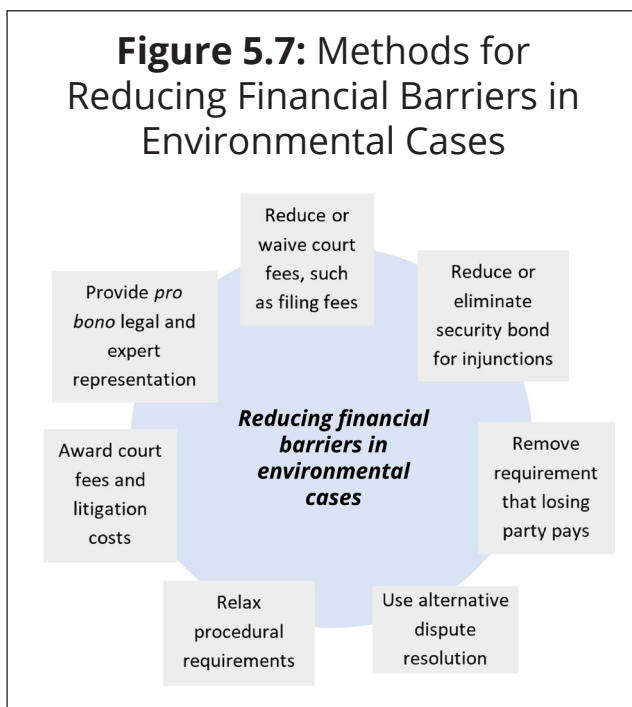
**Figure 5.7:** Methods for Reducing Financial Barriers in Environmental Cases

Reduce or waive court fees, such as filing fees

Reduce or eliminate security bond for injunctions

Remove requirement that losing party pays

Use alternative dispute resolution

Relax procedural requirements

Award court fees and litigation costs

Provide *pro bono* legal and expert representation

***Reducing financial barriers in environmental cases***